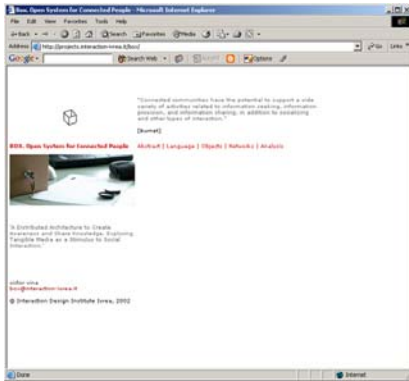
Box. Open System for Connected People - Microsoft Internet Explorer

File Edit View Favorites Tools Help

Back Search Favorites Media

Address http://projects.interaction-ivrea.it/box/

Go Links

Google Search Web Options

"Connected communities have the potential to support a wide variety of activities related to information seeking, information provision, and information sharing, in addition to socializing and other types of interaction."

[Kumar]

BOX. Open System for Connected People

Abstract | Language | Objects | Networks | Analysis

"A Distributed Architecture to Create Awareness and Share Knowledge. Exploring Tangible Media as a Stimulus to Social Interaction."

sofar vina
box@interaction-ivrea.it

© Interaction Design Institute Ivrea, 2002

Done

Internet